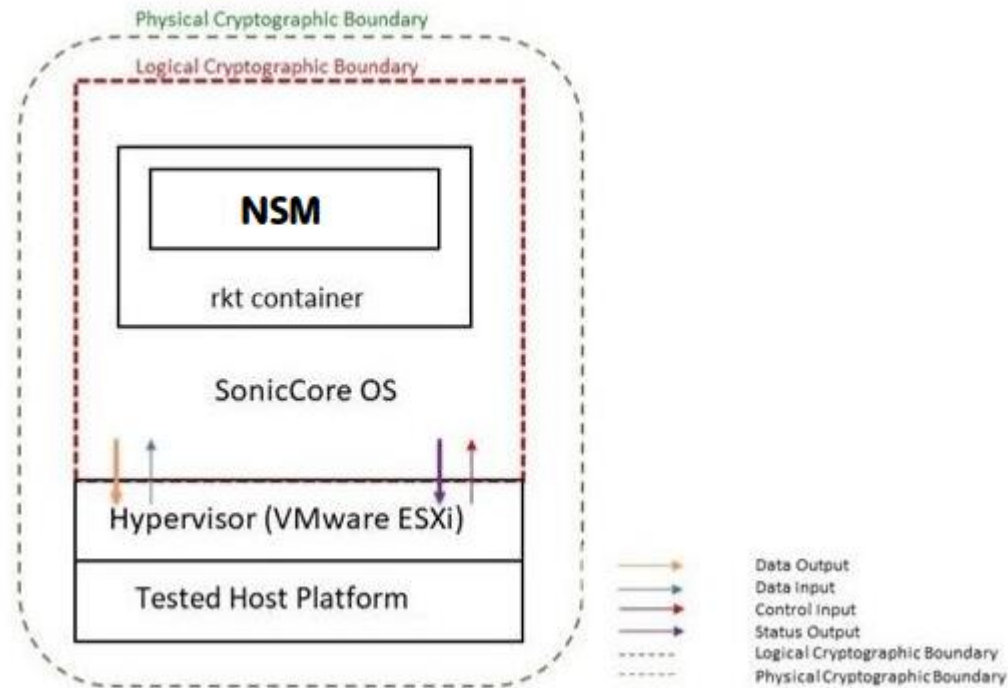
Physical Cryptographic Boundary

Logical Cryptographic Boundary

NSM

rkt container

SonicCore OS

Hypervisor (VMware ESXi)

Tested Host Platform

Data Output
Data Input
Control Input
Status Output
Logical Cryptographic Boundary
Physical Cryptographic Boundary